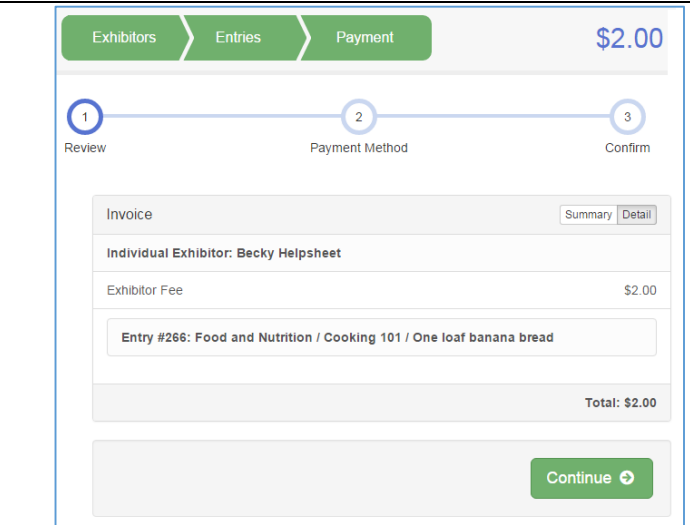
Exhibitors
Entries
Payment
$2.00

1
Review
2
Payment Method
3
Confirm

Invoice
Summary Detail

Individual Exhibitor: Becky Helpsheet

Exhibitor Fee $2.00

Entry #266: Food and Nutrition / Cooking 101 / One loaf banana bread

Total: $2.00

Continue